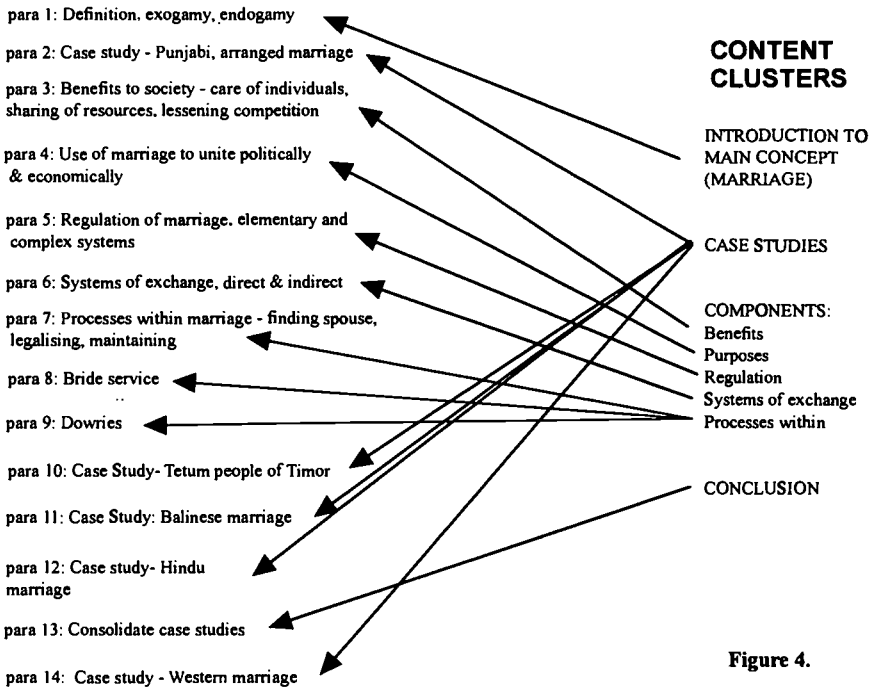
para 1: Definition, exogamy, endogamy

para 2: Case study - Punjabi, arranged marriage

para 3: Benefits to society - care of individuals, sharing of resources, lessening competition

para 4: Use of marriage to unite politically & economically

para 5: Regulation of marriage, elementary and complex systems

para 6: Systems of exchange, direct & indirect

para 7: Processes within marriage - finding spouse, legalising, maintaining

para 8: Bride service

para 9: Dowries

para 10: Case Study- Tetum people of Timor

para 11: Case Study: Balinese marriage

para 12: Case study- Hindu marriage

para 13: Consolidate case studies

para 14: Case study - Western marriage

CONTENT CLUSTERS

INTRODUCTION TO MAIN CONCEPT (MARRIAGE)

CASE STUDIES

COMPONENTS:
Benefits
Purposes
Regulation
Systems of exchange
Processes within

CONCLUSION

Figure 4.